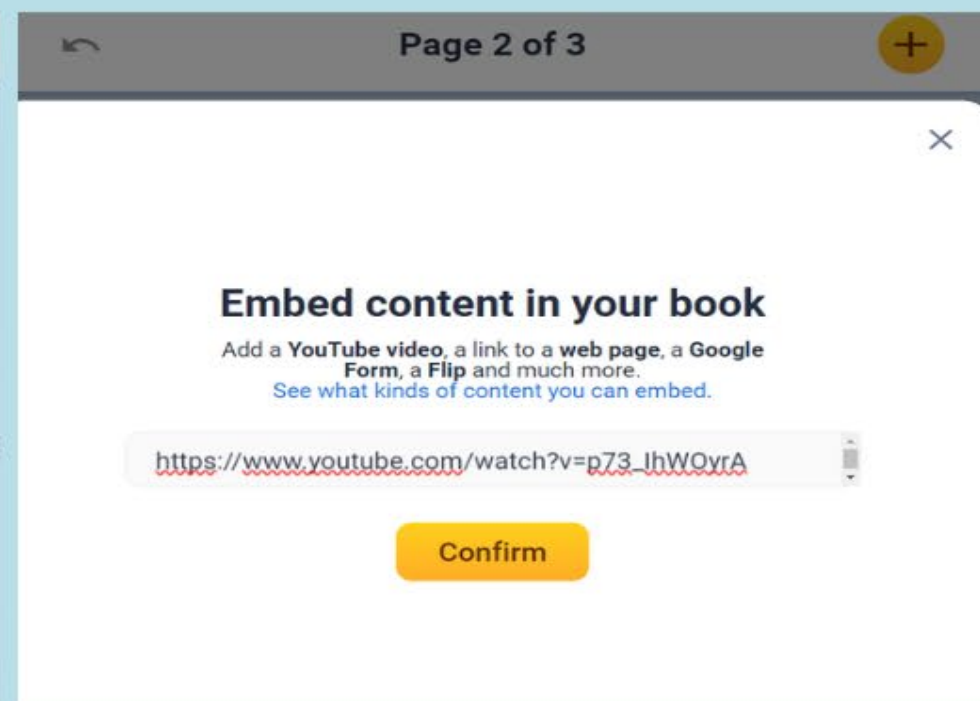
Page 2 of 3

+

×

Embed content in your book

Add a **YouTube video**, a link to a **web page**, a **Google Form**, a **Flip** and much more.
See what kinds of content you can embed.

https://www.youtube.com/watch?v=p73_IhWOyrA

Confirm